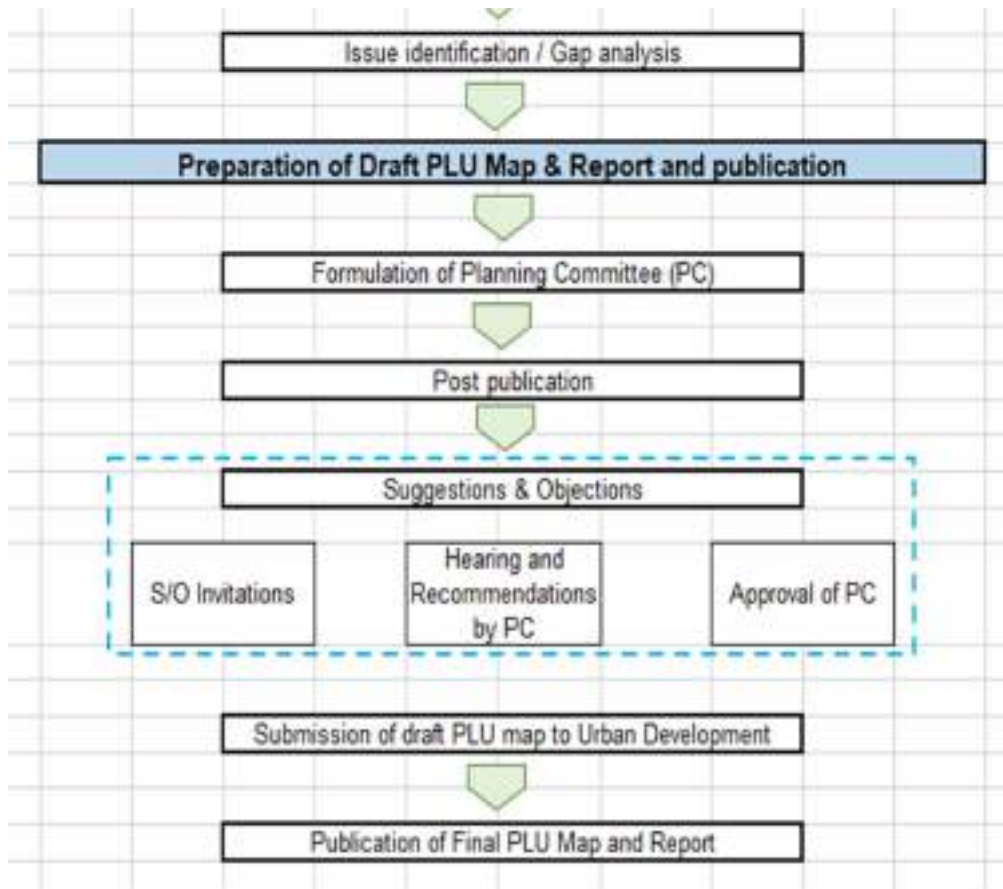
Issue identification / Gap analysis

Preparation of Draft PLU Map & Report and publication

Formulation of Planning Committee (PC)

Post publication

Suggestions & Objections

S/O Invitations

Hearing and Recommendations by PC

Approval of PC

Submission of draft PLU map to Urban Development

Publication of Final PLU Map and Report